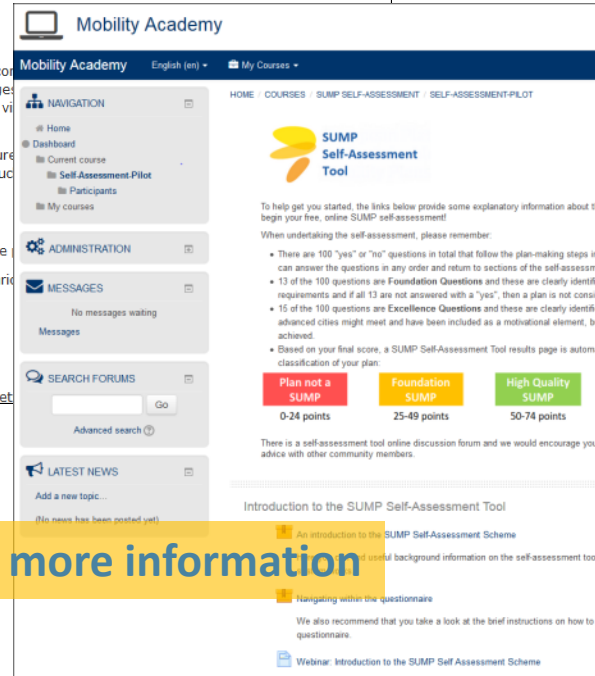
Mobility Academy

Mobility Academy English (en) ▾ My Courses ▾

NAVIGATION
Home
Dashboard
Current course
Self-Assessment-Pilot
Participants
My courses

ADMINISTRATION

MESSAGES
No messages waiting
Messages

SEARCH FORUMS
Go
Advanced search

LATEST NEWS
Add a new topic...
(No news has been posted yet)

HOME / COURSES / SUMP SELF-ASSESSMENT / SELF-ASSESSMENT-PILOT

SUMP Self-Assessment Tool

To help get you started, the links below provide some explanatory information about t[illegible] begin your free, online SUMP self-assessment!

When undertaking the self-assessment, please remember:

• There are 100 "yes" or "no" questions in total that follow the plan-making steps i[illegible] can answer the questions in any order and return to sections of the self-assessm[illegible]
• 13 of the 100 questions are Foundation Questions and these are clearly identifi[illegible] requirements and if all 13 are not answered with a "yes", then a plan is not consi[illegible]
• 15 of the 100 questions are Excellence Questions and these are clearly identifi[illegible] advanced cities might meet and have been included as a motivational element, b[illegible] achieved.
• Based on your final score, a SUMP Self-Assessment Tool results page is autom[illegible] classification of your plan:

| Plan not a SUMP | Foundation SUMP | High Quality SUMP |
|---|---|---|
| 0-24 points | 25-49 points | 50-74 points |

There is a self-assessment tool online discussion forum and we would encourage you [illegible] advice with other community members.

Introduction to the SUMP Self-Assessment Tool

An introduction to the SUMP Self-Assessment Scheme
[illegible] useful background information on the self-assessment too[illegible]

more information

Navigating within the questionnaire
We also recommend that you take a look at the brief instructions on how to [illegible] questionnaire.

Webinar: Introduction to the SUMP Self Assessment Scheme